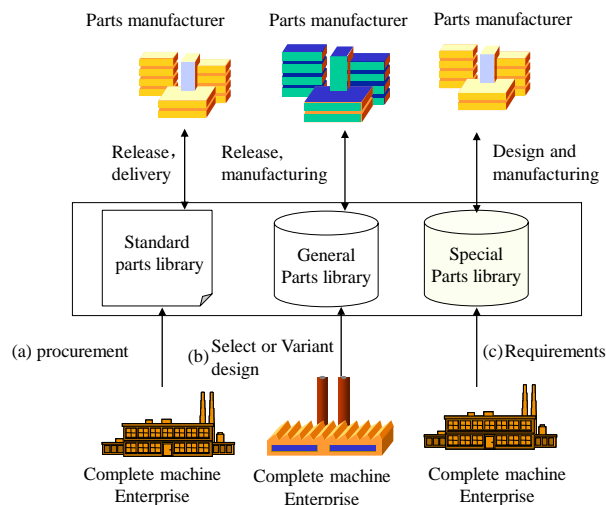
Parts manufacturer

Parts manufacturer

Parts manufacturer

Release, delivery

Release, manufacturing

Design and manufacturing

Standard parts library

General Parts library

Special Parts library

(a) procurement

(b) Select or Variant design

(c) Requirements

Complete machine Enterprise

Complete machine Enterprise

Complete machine Enterprise